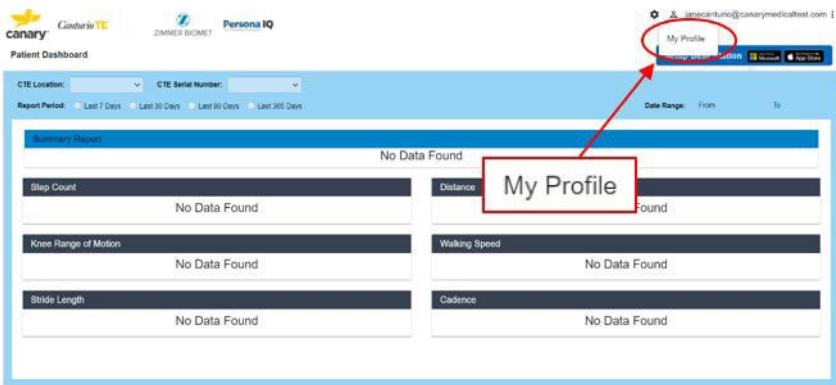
canary Canturio TE ZIMMER BIOMET Persona IQ

Patient Dashboard

janecanturio@canarymedicaltest.com

My Profile

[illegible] Microsoft App Store

CTE Location: CTE Serial Number:

Report Period: Last 7 Days Last 30 Days Last 90 Days Last 365 Days

Date Range: From To

Summary Report

No Data Found

Step Count

No Data Found

Distance

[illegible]ound

My Profile

Knee Range of Motion

No Data Found

Walking Speed

No Data Found

Stride Length

No Data Found

Cadence

No Data Found